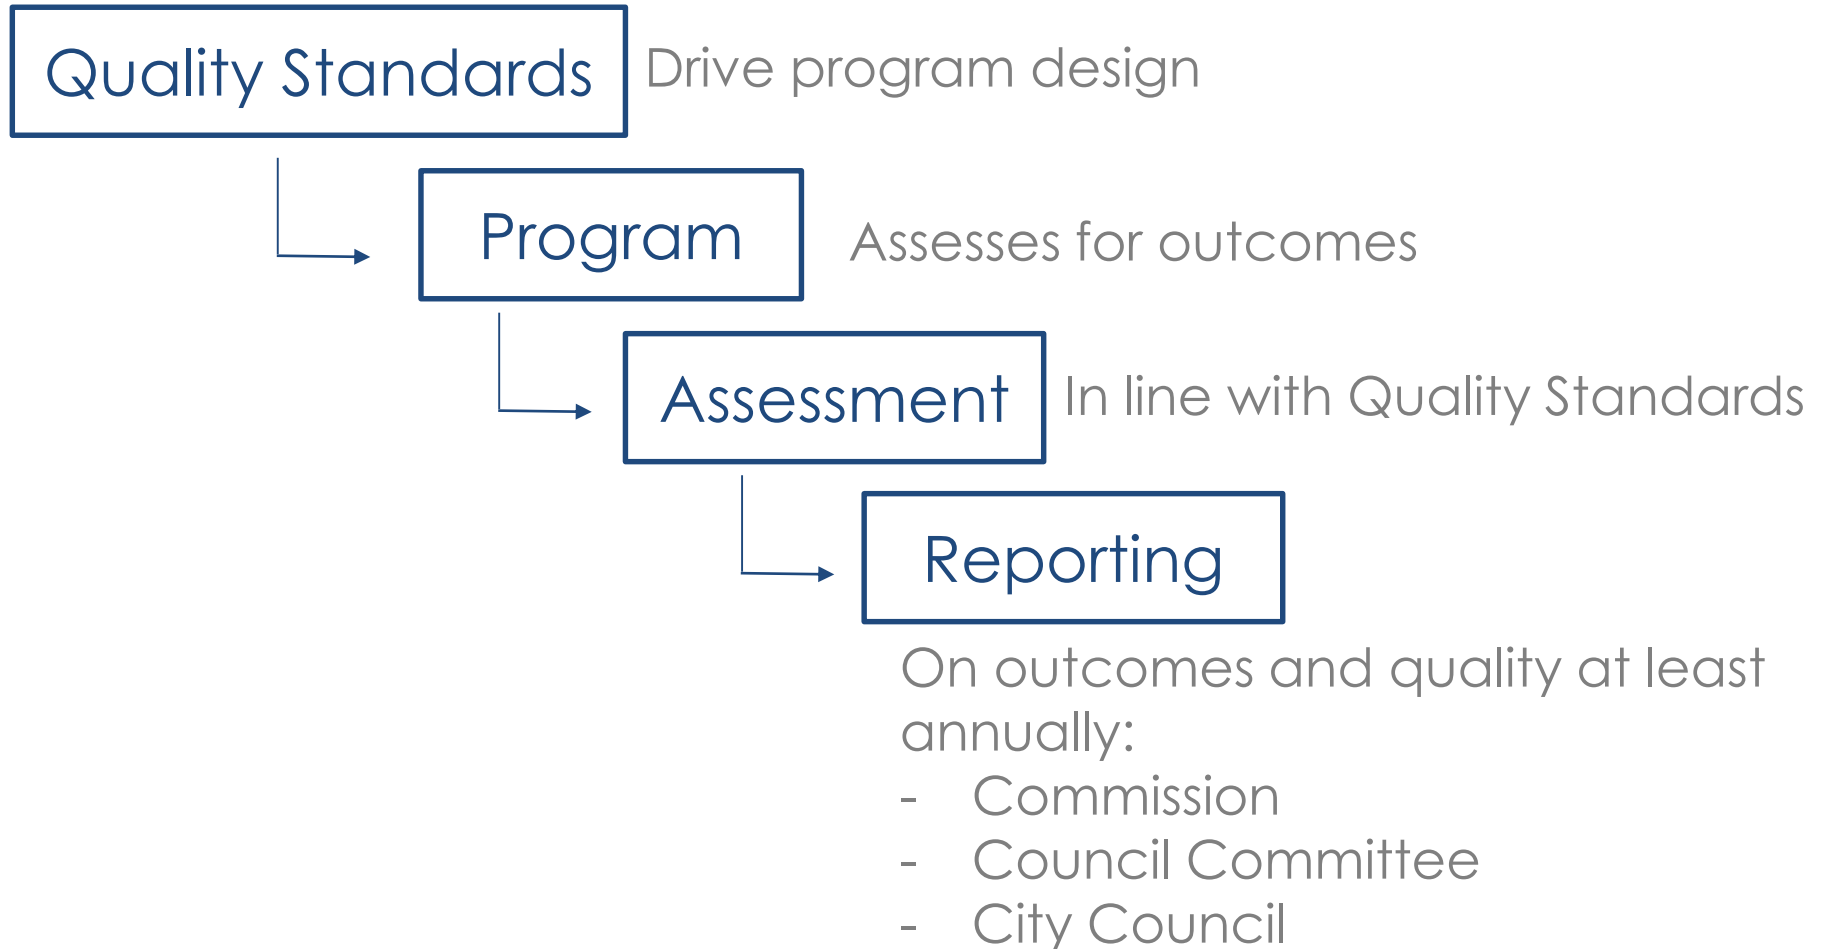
Quality Standards Drive program design

Program Assesses for outcomes

Assessment In line with Quality Standards

Reporting

On outcomes and quality at least annually:
- Commission
- Council Committee
- City Council